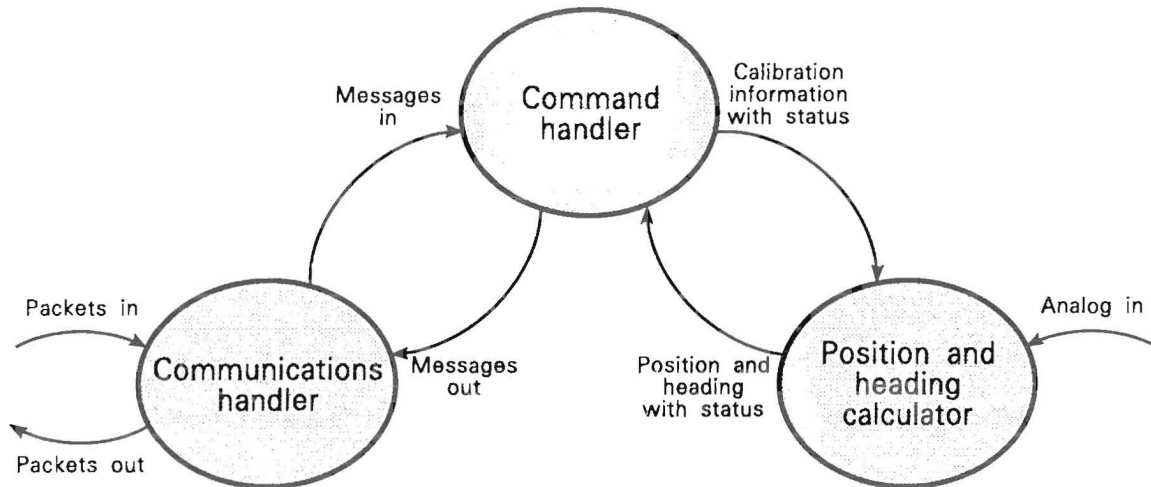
Messages in

Command handler

Calibration information with status

Packets in

Communications handler

Packets out

Messages out

Position and heading with status

Position and heading calculator

Analog in